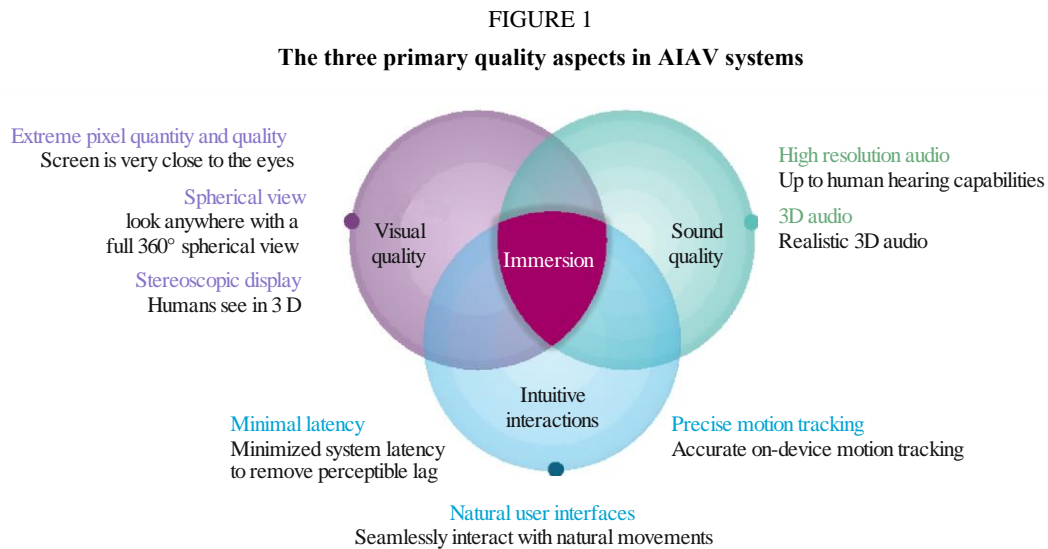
FIGURE 1

**The three primary quality aspects in AIAV systems**

Extreme pixel quantity and quality
Screen is very close to the eyes

Spherical view
look anywhere with a full 360° spherical view

Stereoscopic display
Humans see in 3 D

Visual quality

Immersion

Sound quality

High resolution audio
Up to human hearing capabilities

3D audio
Realistic 3D audio

Intuitive interactions

Minimal latency
Minimized system latency to remove perceptible lag

Precise motion tracking
Accurate on-device motion tracking

Natural user interfaces
Seamlessly interact with natural movements